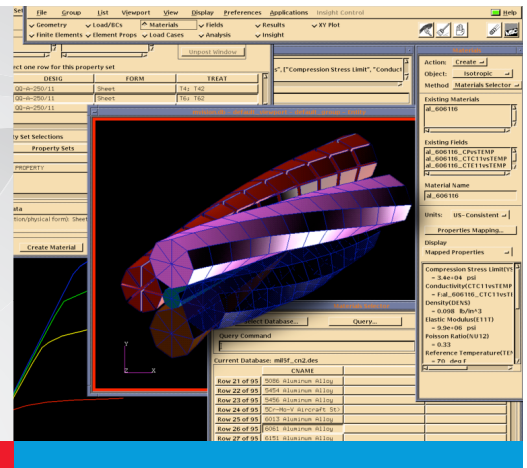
File Group List Viewport View Display Preferences Applications Insight Control Help

Geometry Load/BCs Materials Fields Results XY Plot

Finite Elements Element Props Load Cases Analysis Insight

Unpost Window

ect one row for this property set

| DESIG | FORM | TREAT |
|---|---|---|
| QQ-A-250/11 | Sheet | T4; T42 |
| QQ-A-250/11 | Sheet | T6; T62 |
| QQ-A-250/11 | | |

", ("Compression Stress Limit", "Conduct

y Set Selections

Property Sets

PROPERTY

ata

tion/physical form): Sheet

Create Material

Action: Create

Object: Isotropic

Method Materials Selector

Existing Materials

al_6061t6

Existing Fields

al_6061t6_CPvsTEMP
al_6061t6_CTC11vsTEMP
al_6061t6_CTE11vsTEMP

Material Name

al_6061t6

Units: US-Consistent

Properties Mapping...

Display

Mapped Properties

Compression Stress Limit(Y
= 3.4e+04 psi
Conductivity(CTC11vsTEMP
= f:al_6061t6_CTC11vsT
Density(DENS)
= 0.098 lb/in^3
Elastic Modulus(E11T)
= 9.9e+06 psi
Poisson Ratio(NU12)
= 0.33
Reference Temperature(TE
= 70 deg F

Select Database... Query...

Query Command

Current Database: mil5f_cn2.des

| | CNAME |
|---|---|
| Row 21 of 95 | 5086 Aluminum Alloy |
| Row 22 of 95 | 5454 Aluminum Alloy |
| Row 23 of 95 | 5456 Aluminum Alloy |
| Row 24 of 95 | 5Cr-Mo-V Aircraft St |
| Row 25 of 95 | 6013 Aluminum Alloy |
| Row 26 of 95 | 6061 Aluminum Alloy |
| Row 27 of 95 | 6151 Aluminum Alloy |